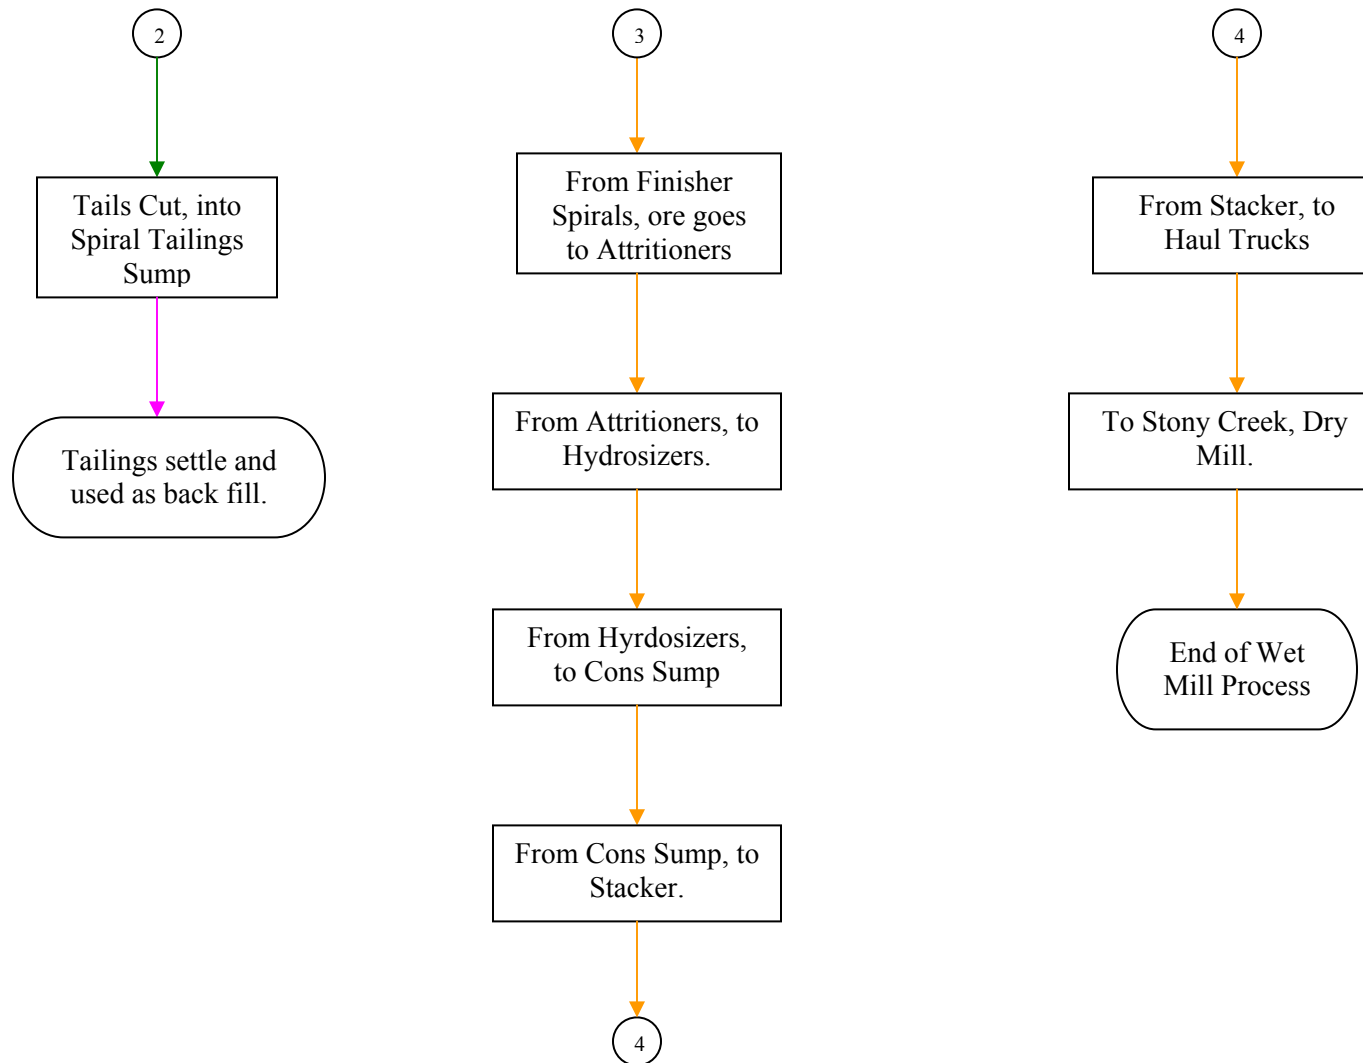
2

Tails Cut, into Spiral Tailings Sump

Tailings settle and used as back fill.

3

From Finisher Spirals, ore goes to Attritioners

From Attritioners, to Hydrosizers.

From Hyrdosizers, to Cons Sump

From Cons Sump, to Stacker.

4

4

From Stacker, to Haul Trucks

To Stony Creek, Dry Mill.

End of Wet Mill Process